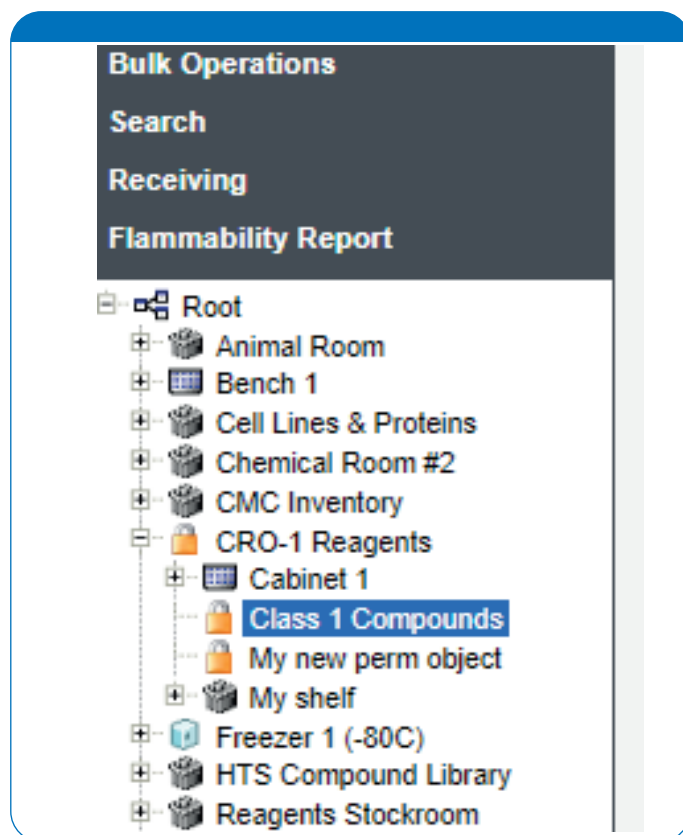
Bulk Operations
Search
Receiving
Flammability Report

Root
Animal Room
Bench 1
Cell Lines & Proteins
Chemical Room #2
CMC Inventory
CRO-1 Reagents
Cabinet 1
Class 1 Compounds
My new perm object
My shelf
Freezer 1 (-80C)
HTS Compound Library
Reagents Stockroom